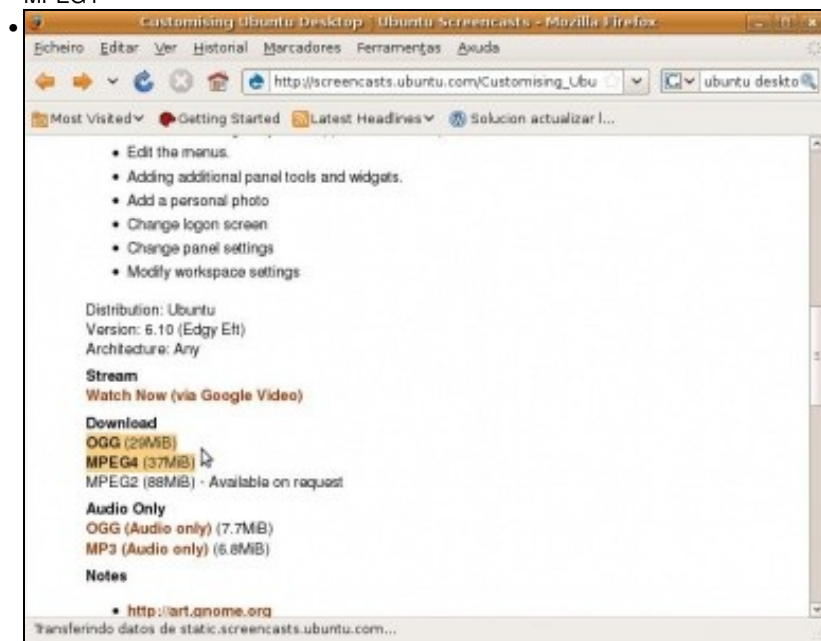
MPEG4

Customising Ubuntu Desktop | Ubuntu Screencasts - Mozilla Firefox

Ficheiro Editar Ver Historial Marcadores Ferramentas Axuda

http://screencasts.ubuntu.com/Customising_Ubu

ubuntu deskto

Most Visited Getting Started Latest Headlines Solucion actualizar l...

- Edit the menus.
- Adding additional panel tools and widgets.
- Add a personal photo
- Change logon screen
- Change panel settings
- Modify workspace settings

Distribution: Ubuntu
Version: 6.10 (Edgy Eft)
Architecture: Any

Stream
Watch Now (via Google Video)

Download
OGG (29MiB)
MPEG4 (37MiB)
MPEG2 (88MiB) - Available on request

Audio Only
OGG (Audio only) (7.7MiB)
MP3 (Audio only) (6.8MiB)

Notes

- http://art.gnome.org

Transferindo datos de static.screencasts.ubuntu.com...